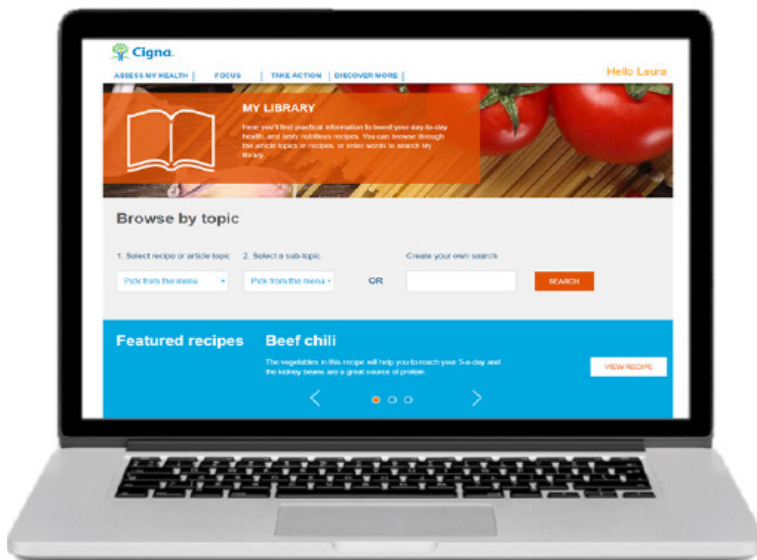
Cigna.

ASSESS MY HEALTH | FOCUS | TAKE ACTION | DISCOVER MORE |

Hello Laura

MY LIBRARY

Here you'll find practical information to boost your day-to-day health, and tasty nutritious recipes. You can browse through the article topics or recipes, or enter words to search My library.

Browse by topic

1. Select recipe or article topic

2. Select a sub-topic

Create your own search

Pick from the menu

Pick from the menu

OR

SEARCH

Featured recipes

Beef chili

The vegetables in this recipe will help you to reach your 5-a-day and the kidney beans are a great source of protein.

VIEW RECIPE